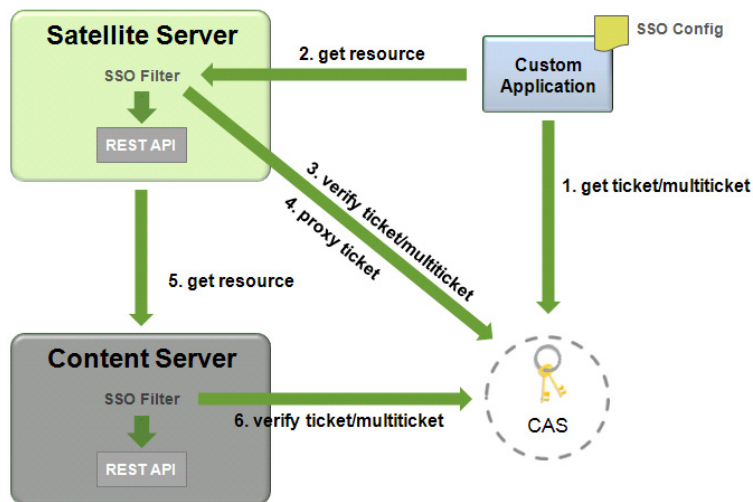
Satellite Server

SSO Filter

REST API

2. get resource

SSO Config

Custom Application

1. get ticket/multiticket

3. verify ticket/multiticket

4. proxy ticket

5. get resource

Content Server

SSO Filter

REST API

6. verify ticket/multiticket

CAS